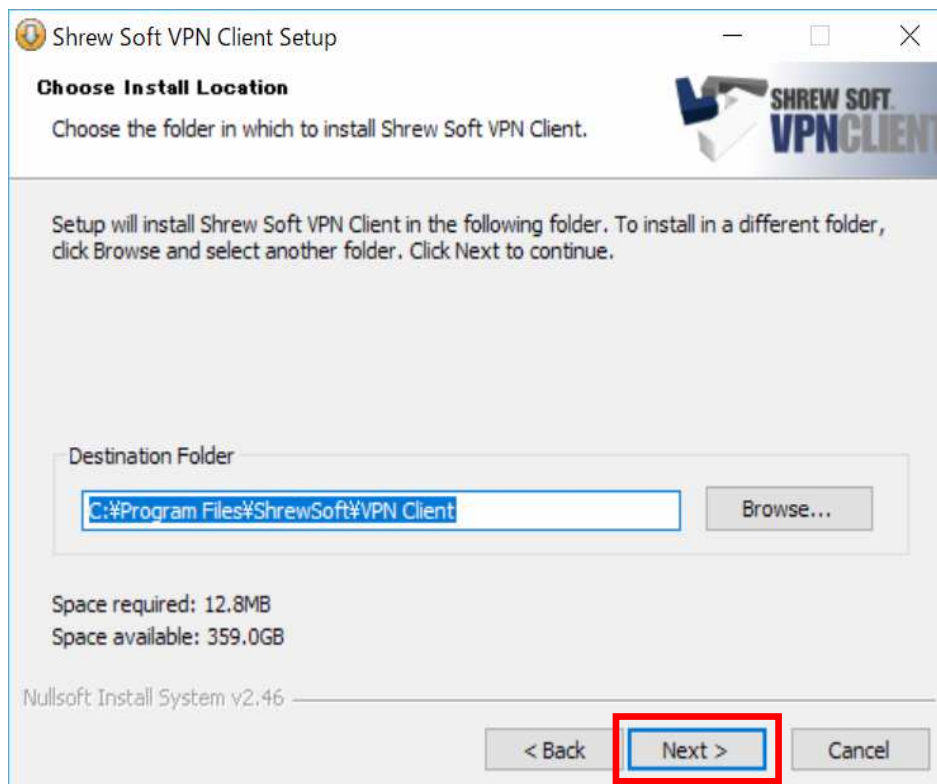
Shrew Soft VPN Client Setup

Choose Install Location

Choose the folder in which to install Shrew Soft VPN Client.

SHREW SOFT.
VPNCLIENT

Setup will install Shrew Soft VPN Client in the following folder. To install in a different folder, click Browse and select another folder. Click Next to continue.

Destination Folder

C:¥Program Files¥ShrewSoft¥VPN Client

Browse...

Space required: 12.8MB
Space available: 359.0GB

Nullsoft Install System v2.46

< Back

Next >

Cancel